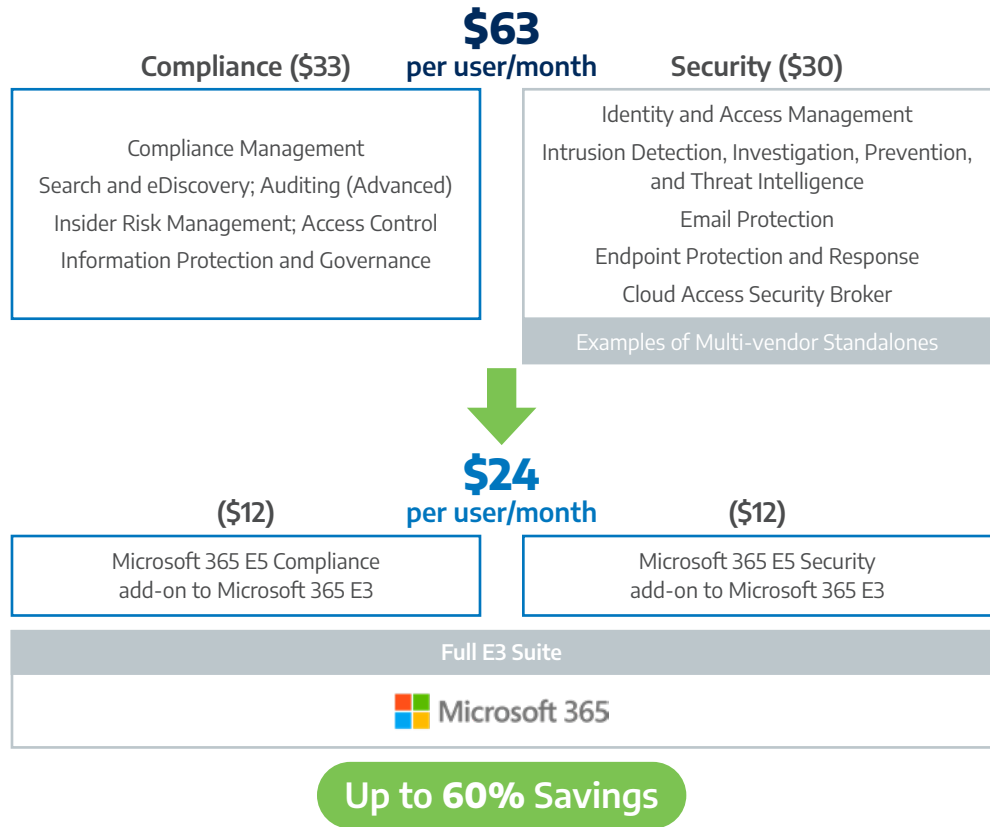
$63
per user/month

Compliance ($33)

Compliance Management
Search and eDiscovery; Auditing (Advanced)
Insider Risk Management; Access Control
Information Protection and Governance

Security ($30)

Identity and Access Management
Intrusion Detection, Investigation, Prevention, and Threat Intelligence
Email Protection
Endpoint Protection and Response
Cloud Access Security Broker

Examples of Multi-vendor Standalones

$24
per user/month

($12)

Microsoft 365 E5 Compliance add-on to Microsoft 365 E3

($12)

Microsoft 365 E5 Security add-on to Microsoft 365 E3

Full E3 Suite

Microsoft 365

Up to 60% Savings